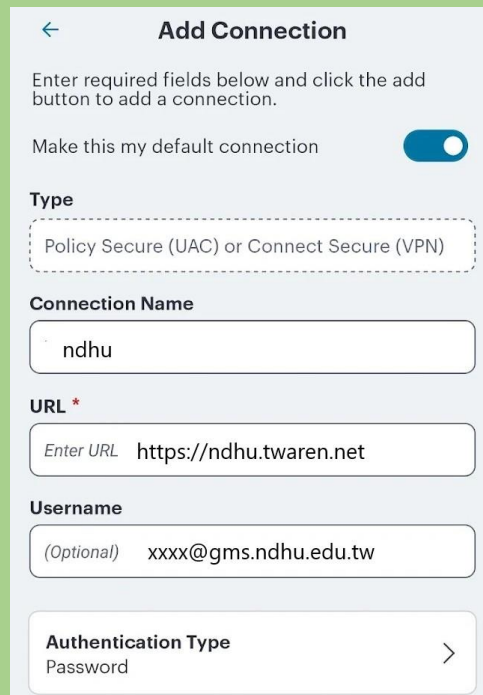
← Add Connection

Enter required fields below and click the add button to add a connection.

Make this my default connection

Type

Policy Secure (UAC) or Connect Secure (VPN)

Connection Name

ndhu

URL *

Enter URL https://ndhu.twaren.net

Username

(Optional) xxxx@gms.ndhu.edu.tw

Authentication Type
Password >